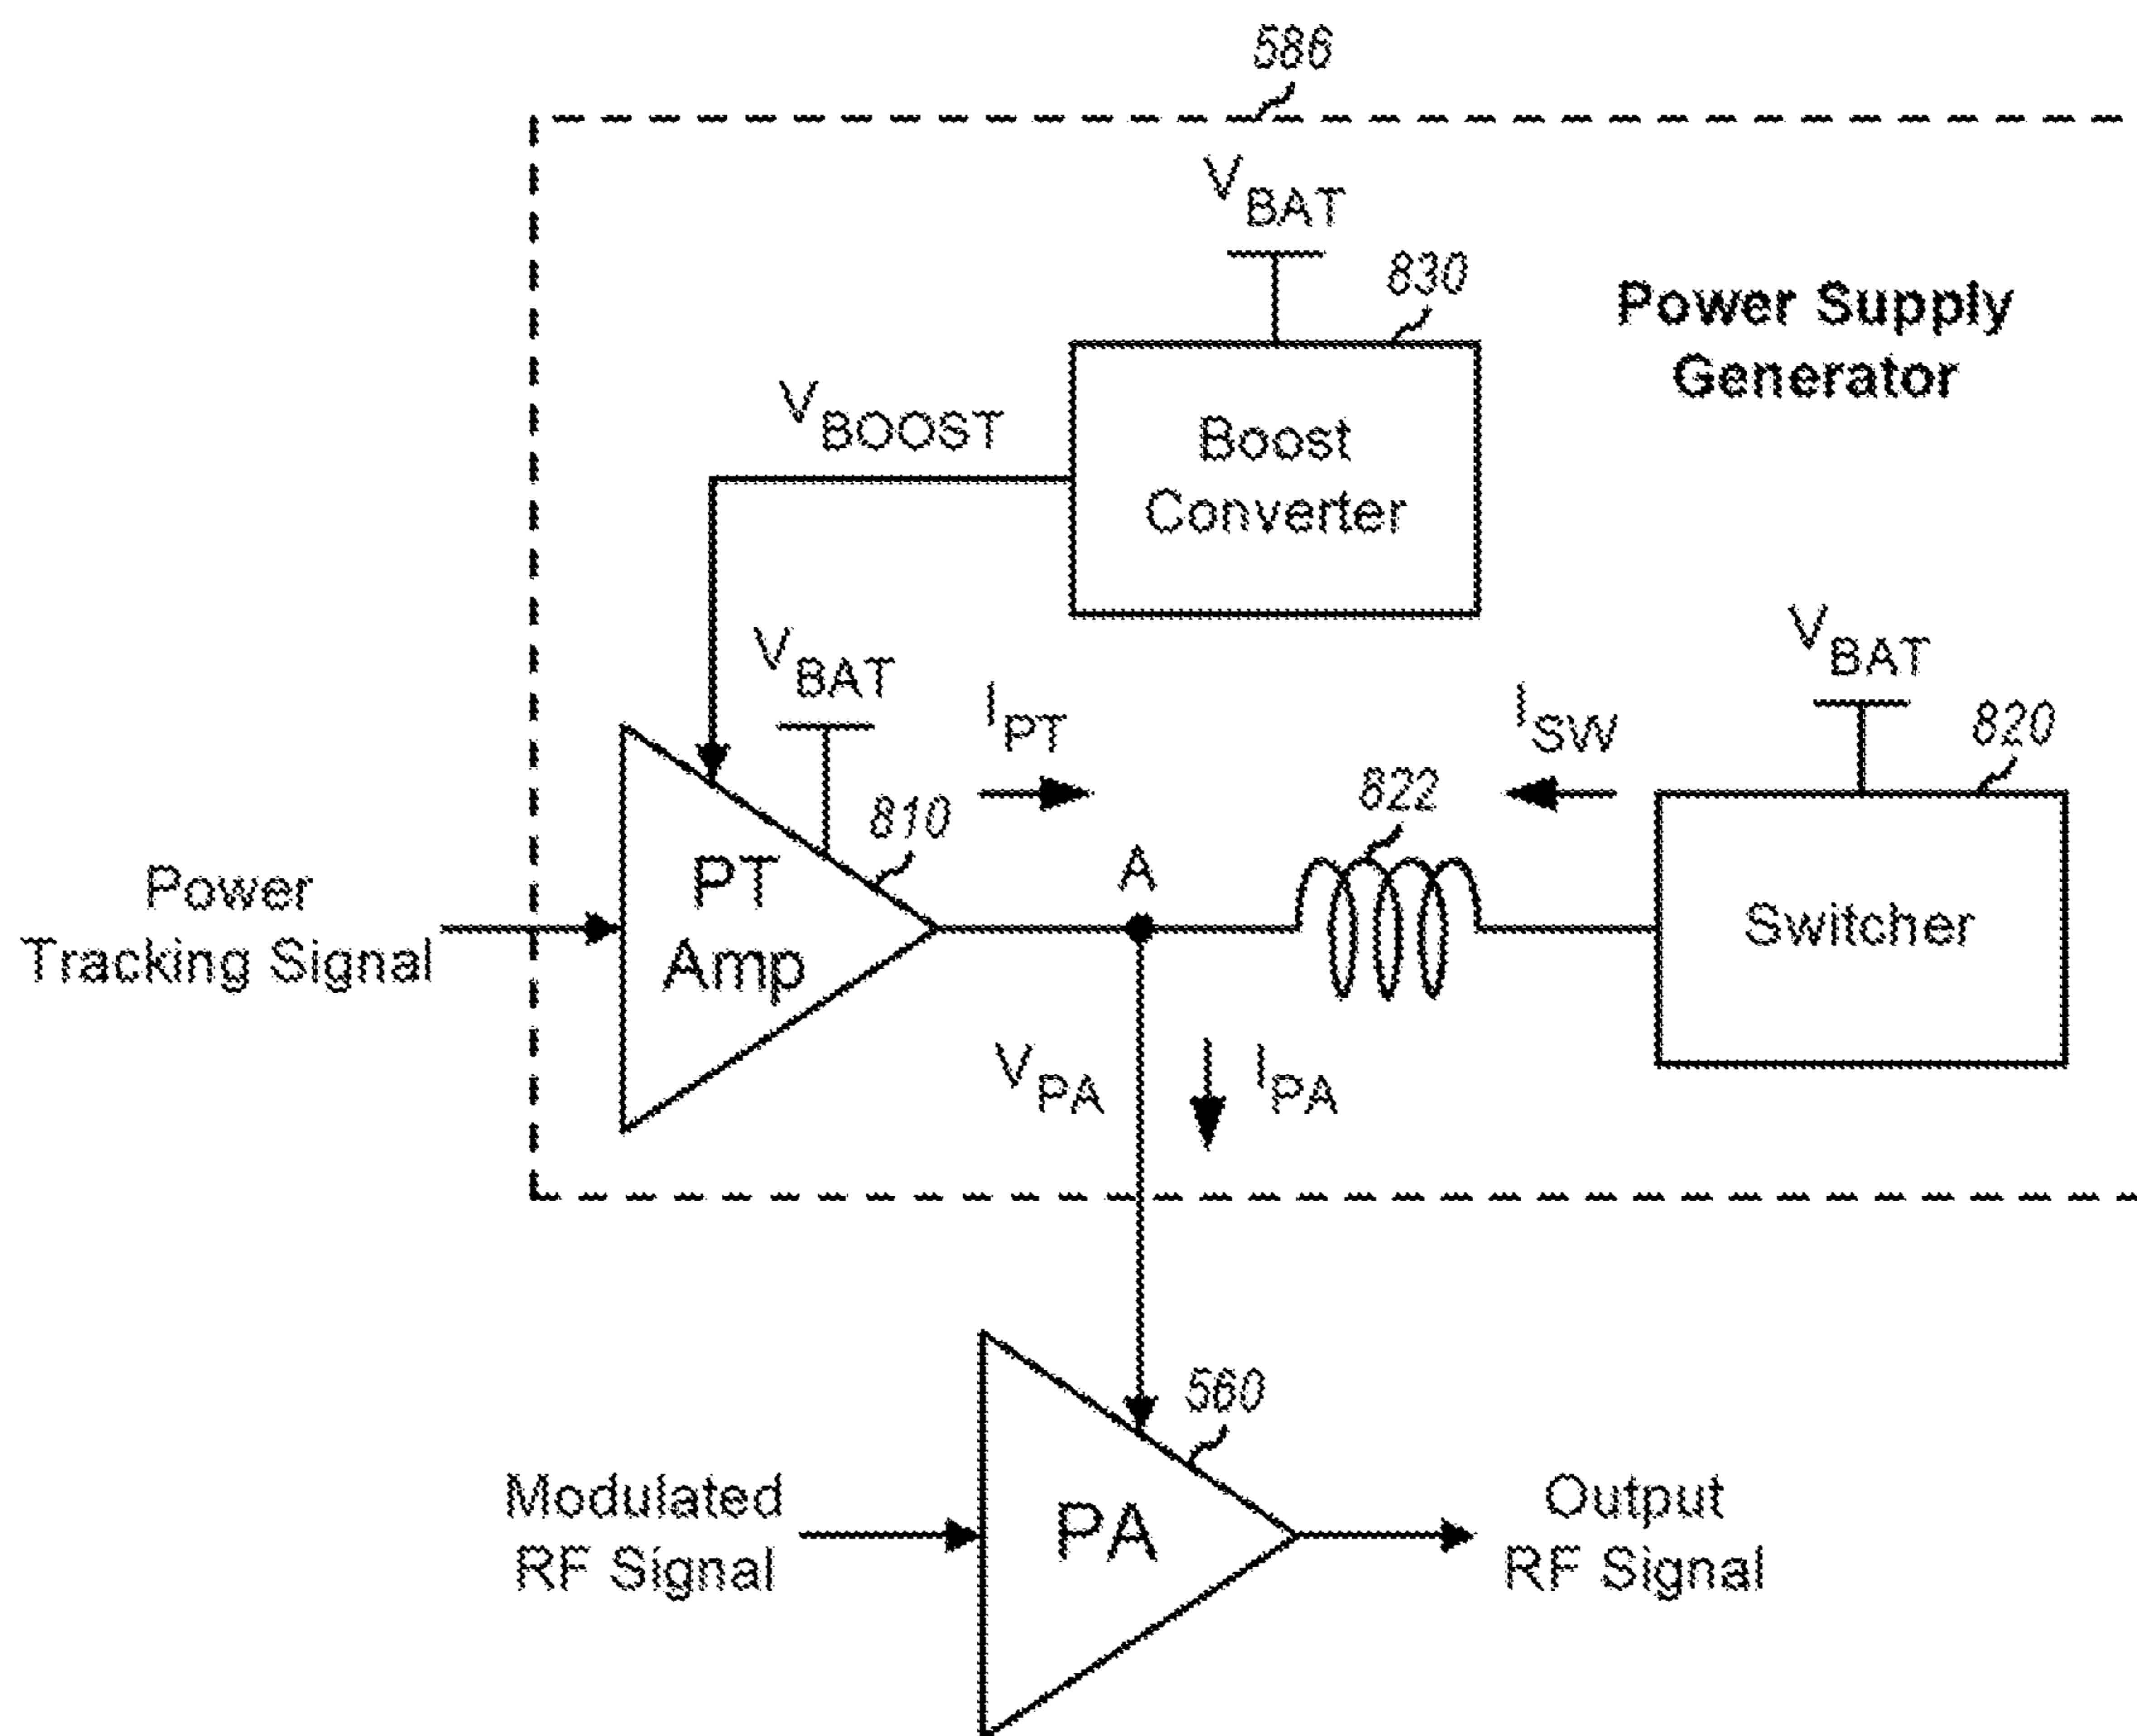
586

$V_{BAT}$

830

Power Supply Generator

$V_{BOOST}$

Boost Converter

$V_{BAT}$

$V_{BAT}$

$I_{PT}$

$I_{SW}$

820

810

822

Power Tracking Signal

PT Amp

A

Switcher

$V_{PA}$

$I_{PA}$

560

Modulated RF Signal

PA

Output RF Signal